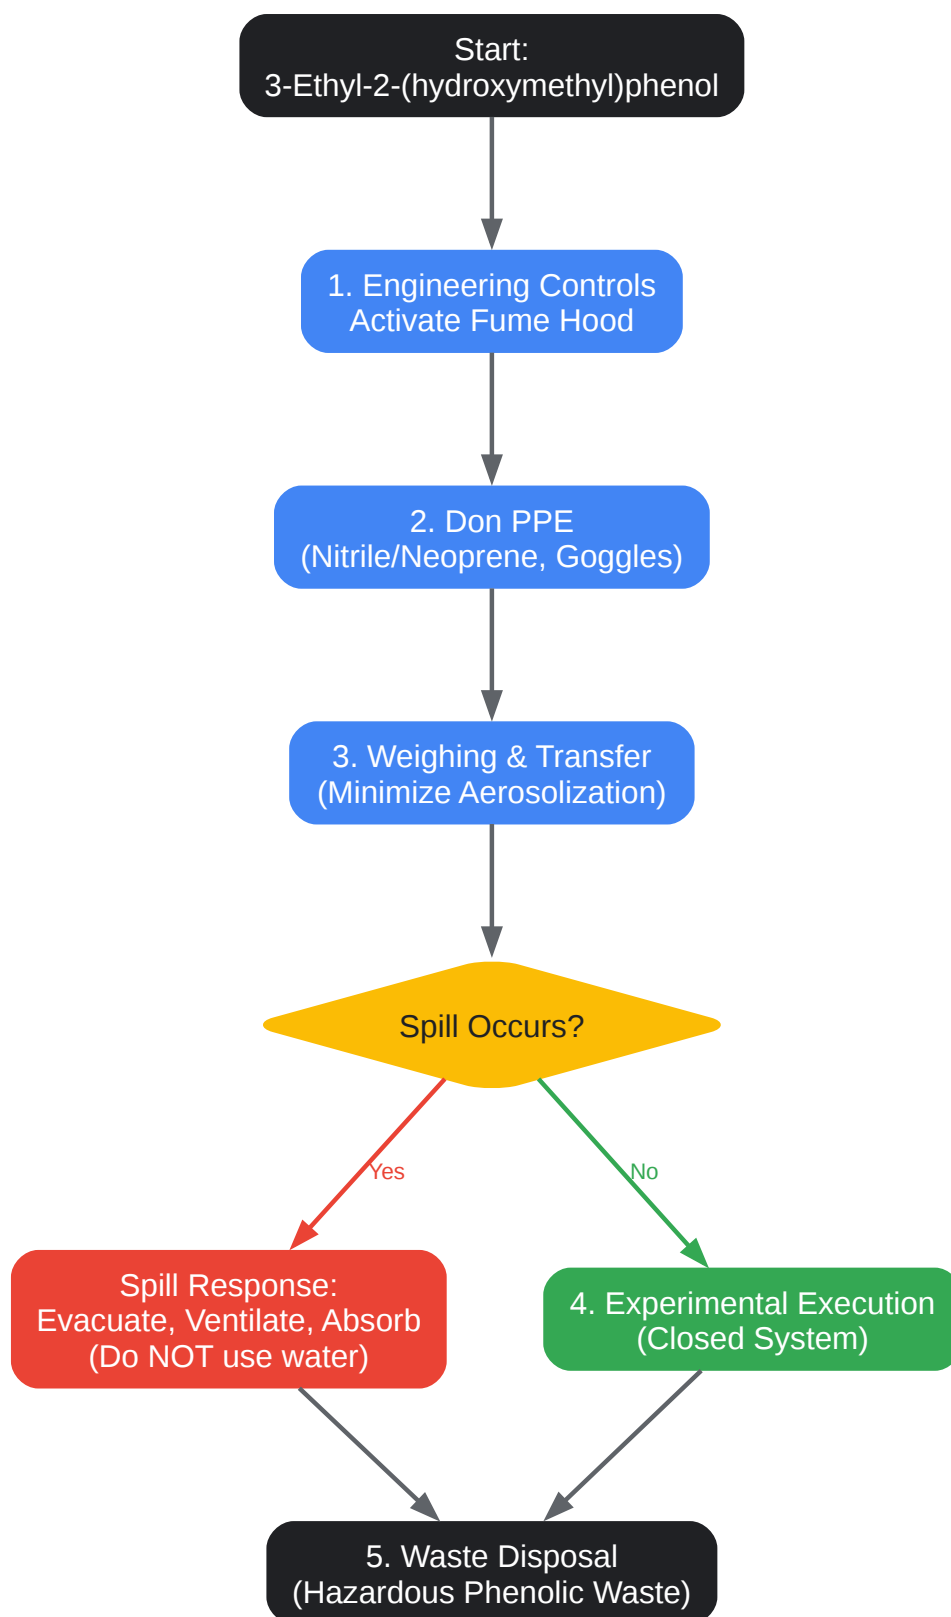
Start:
3-Ethyl-2-(hydroxymethyl)phenol

1. Engineering Controls
Activate Fume Hood

2. Don PPE
(Nitrile/Neoprene, Goggles)

3. Weighing & Transfer
(Minimize Aerosolization)

Spill Occurs?

Yes

No

Spill Response:
Evacuate, Ventilate, Absorb
(Do NOT use water)

4. Experimental Execution
(Closed System)

5. Waste Disposal
(Hazardous Phenolic Waste)